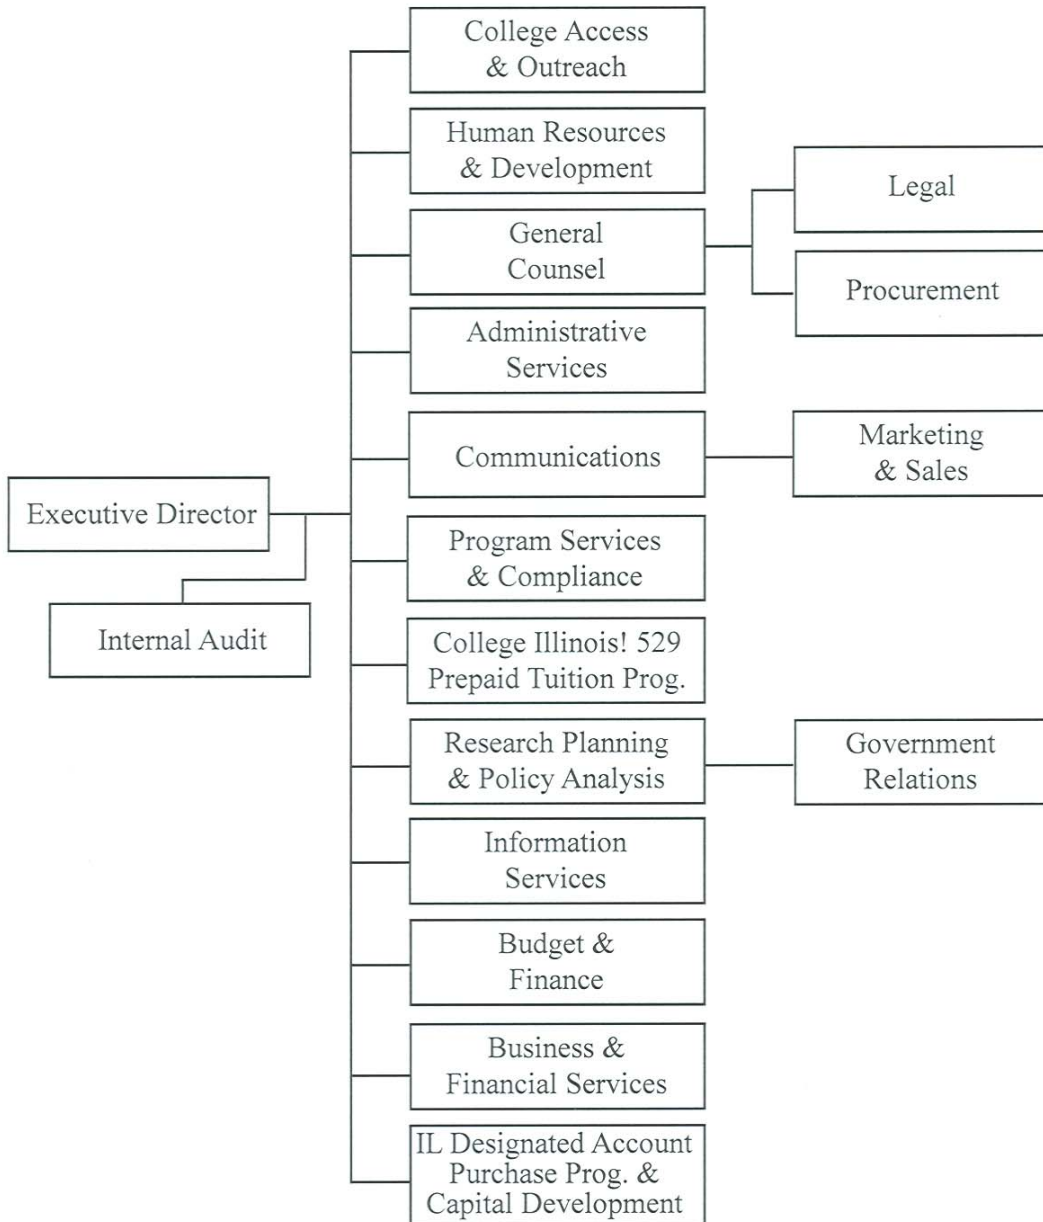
Executive Director

Internal Audit

College Access & Outreach

Human Resources & Development

General Counsel

Legal

Procurement

Administrative Services

Communications

Marketing & Sales

Program Services & Compliance

College Illinois! 529 Prepaid Tuition Prog.

Research Planning & Policy Analysis

Government Relations

Information Services

Budget & Finance

Business & Financial Services

IL Designated Account Purchase Prog. & Capital Development